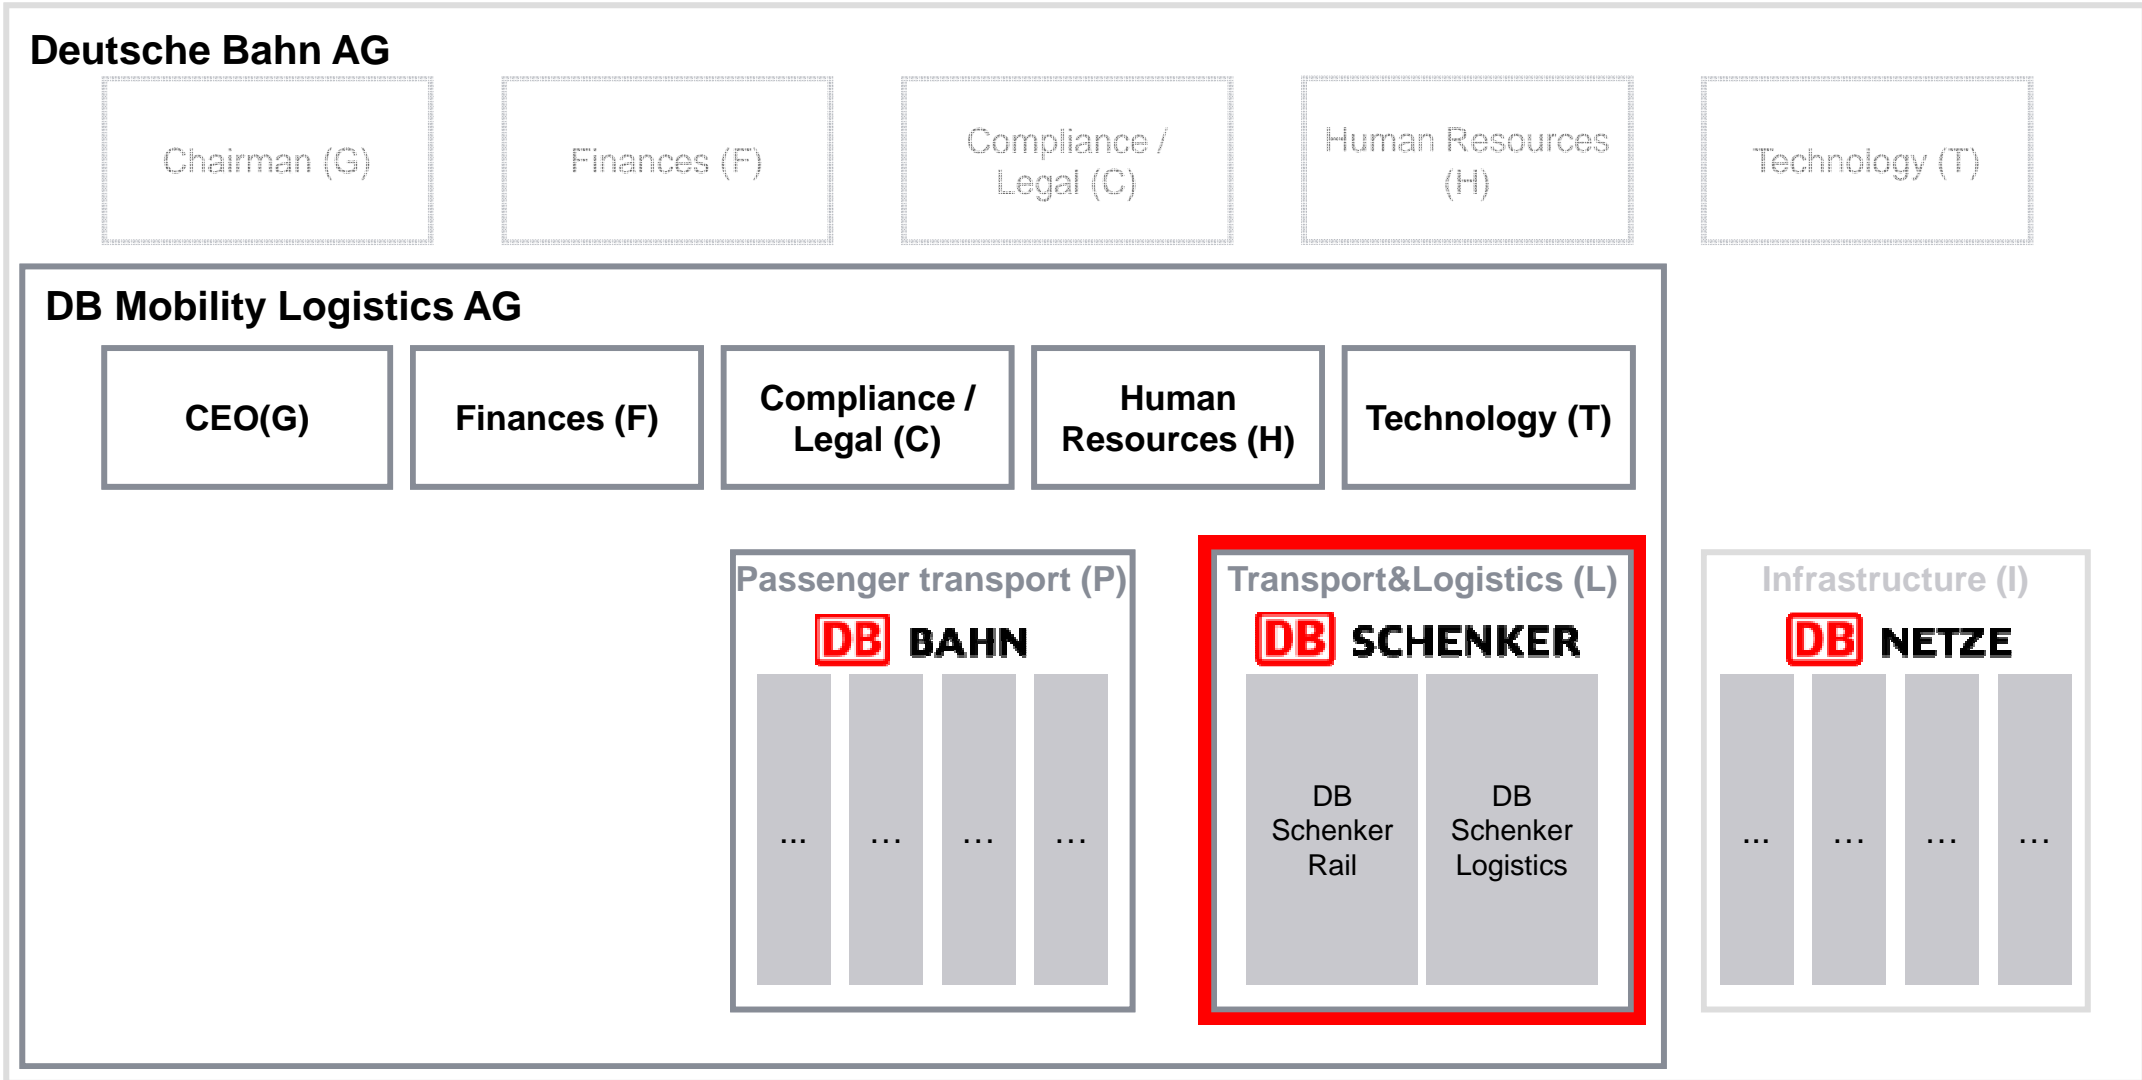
Deutsche Bahn AG

Chairman (G)

Finances (F)

Compliance / Legal (C)

Human Resources (H)

Technology (T)

DB Mobility Logistics AG

CEO(G)

Finances (F)

Compliance / Legal (C)

Human Resources (H)

Technology (T)

Passenger transport (P)

DB BAHN

...

...

...

...

Transport&Logistics (L)

DB SCHENKER

DB Schenker Rail

DB Schenker Logistics

Infrastructure (I)

DB NETZE

...

...

...

...